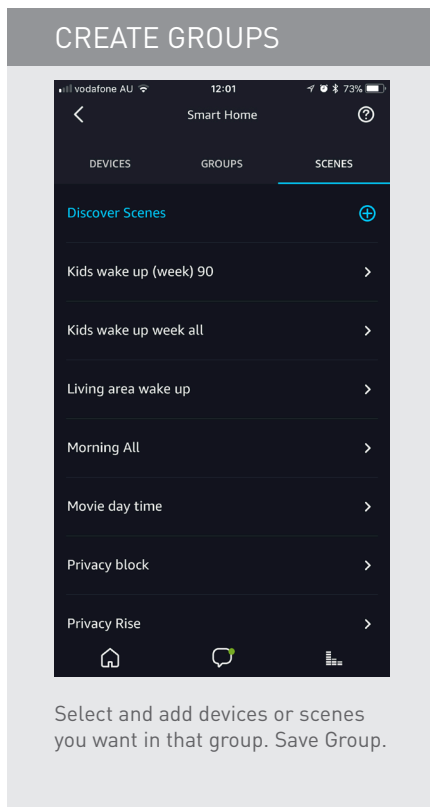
CREATE GROUPS

vodafone AU 12:01 73%

Smart Home

DEVICES GROUPS SCENES

Discover Scenes

Kids wake up (week) 90

Kids wake up week all

Living area wake up

Morning All

Movie day time

Privacy block

Privacy Rise

Select and add devices or scenes you want in that group. Save Group.